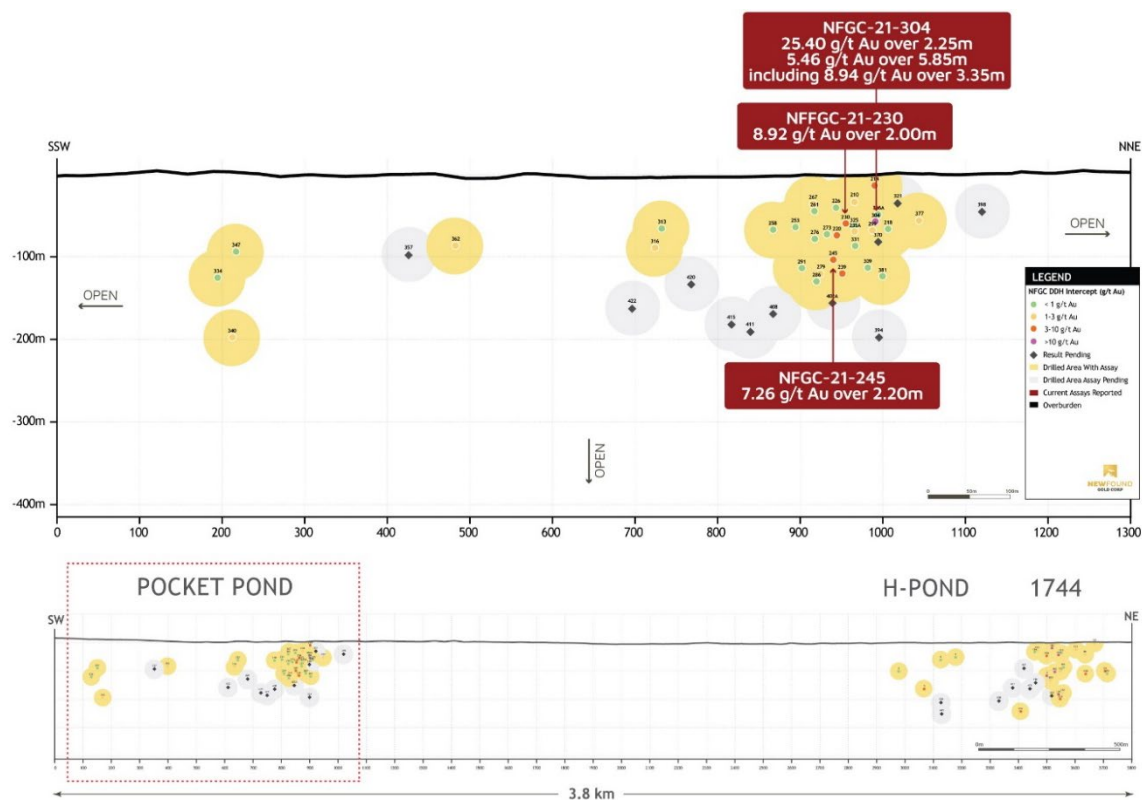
NFGC-21-304
25.40 g/t Au over 2.25m
5.46 g/t Au over 5.85m
including 8.94 g/t Au over 3.35m

NFFGC-21-230
8.92 g/t Au over 2.00m

SSW

NNE

OPEN

OPEN

OPEN

-100m

-200m

-300m

-400m

347
334
340
357
362
313
316
430
422
415
411
408
258
253
267
261
226
210
276
273
230
291
286
279
245
239
331
309
381
370
318
321
377
398
394

NFGC-21-245
7.26 g/t Au over 2.20m

LEGEND
NFGC DDH Intercept (g/t Au)
< 1 g/t Au
1-3 g/t Au
3-10 g/t Au
>10 g/t Au
Result Pending
Drilled Area With Assay
Drilled Area Assay Pending
Current Assays Reported
Overburden

0 50m 100m

NEWFOUND GOLD CORP

0 100 200 300 400 500 600 700 800 900 1000 1100 1200 1300

POCKET POND

H-POND

1744

SW

NE

0m 500m

3.8 km